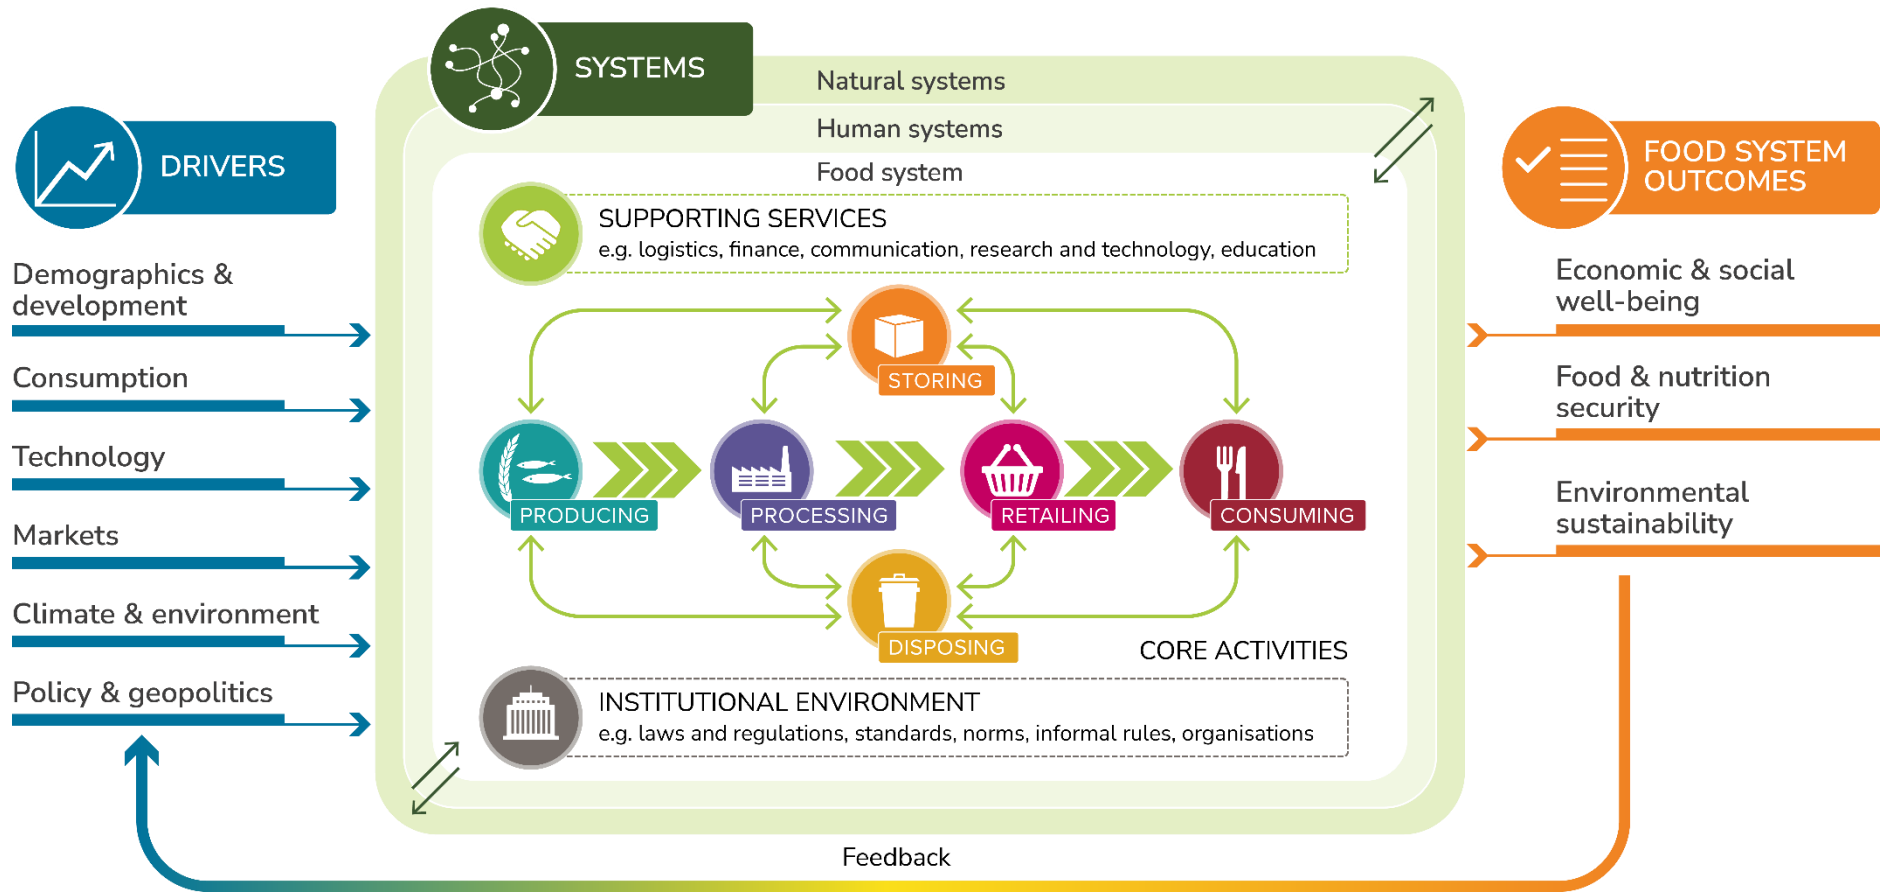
DRIVERS

Demographics & development

Consumption

Technology

Markets

Climate & environment

Policy & geopolitics

SYSTEMS

Natural systems

Human systems

Food system

SUPPORTING SERVICES
e.g. logistics, finance, communication, research and technology, education

STORING

PRODUCING

PROCESSING

RETAILING

CONSUMING

DISPOSING

CORE ACTIVITIES

INSTITUTIONAL ENVIRONMENT
e.g. laws and regulations, standards, norms, informal rules, organisations

FOOD SYSTEM OUTCOMES

Economic & social well-being

Food & nutrition security

Environmental sustainability

Feedback